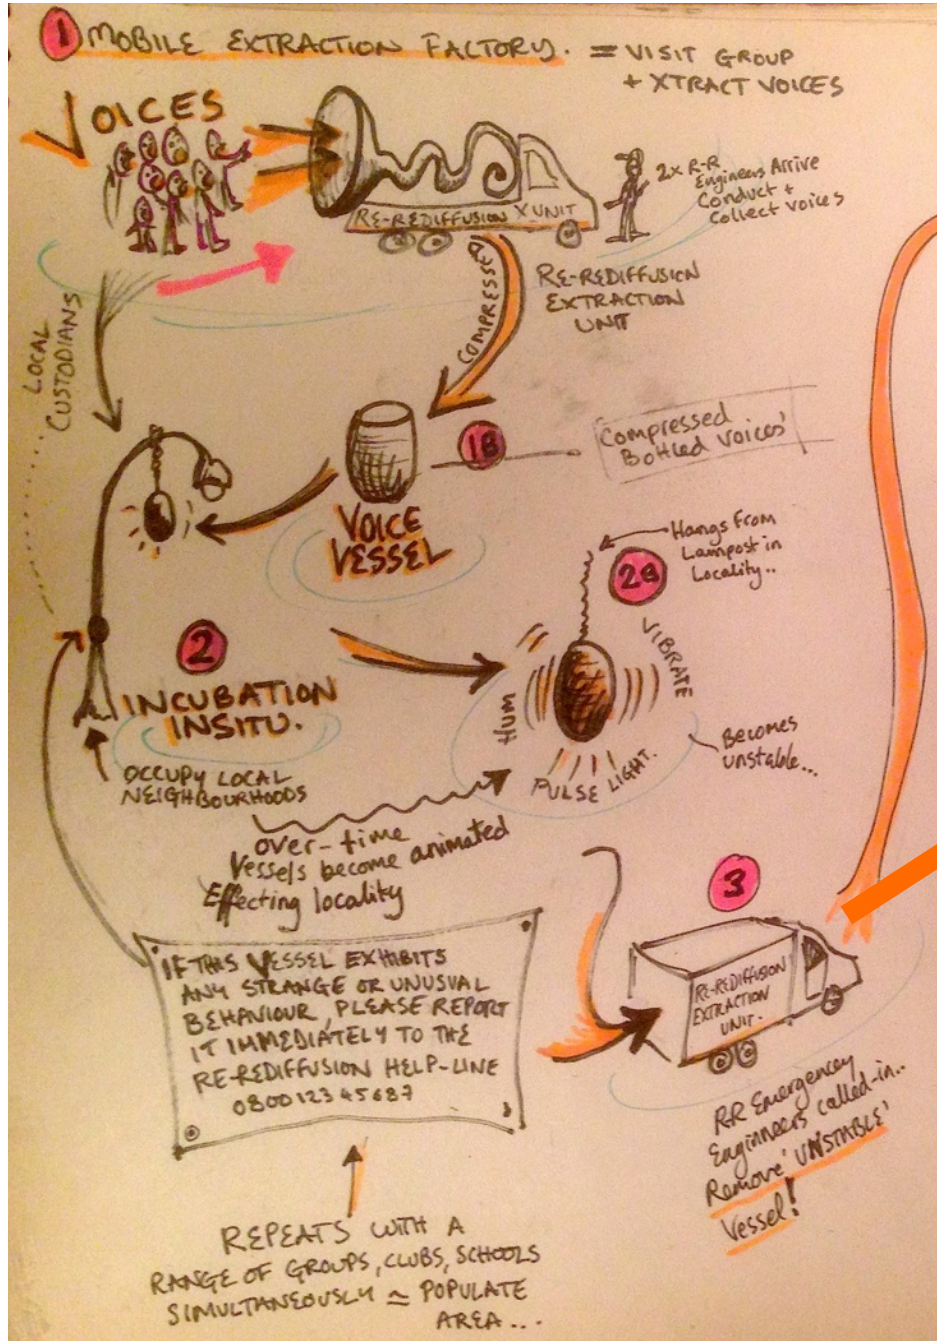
1 MOBILE EXTRACTION FACTORY. = VISIT GROUP + XTRACT VOICES

VOICES

RE-REDIFFUSION X UNIT

2x R-R Engineers Arrive Conduct + Collect voices

RE-REDIFFUSION EXTRACTION UNIT

COMPRESS

LOCAL CUSTODIANS

1B

Compressed Bottled Voices'

VOICE VESSEL

Hangs From Lampost in Locality..

2a

2

INCUBATION INSITU.

VIBRATE

HUM

PULSE LIGHT.

Becomes unstable...

OCCUPY LOCAL NEIGHBOURHOODS

over-time Vessels become animated Effecting locality

3

IF THIS VESSEL EXHIBITS ANY STRANGE OR UNUSUAL BEHAVIOUR, PLEASE REPORT IT IMMEDIATELY TO THE RE-REDIFFUSION HELP-LINE 0800123456 87

RE-REDIFFUSION EXTRACTION UNIT.

RR Emergency Engineers called-in.. Remove 'UNSTABLE' Vessel!

REPEATS WITH A RANGE OF GROUPS, CLUBS, SCHOOLS SIMULTANEOUSLY ≃ POPULATE AREA...